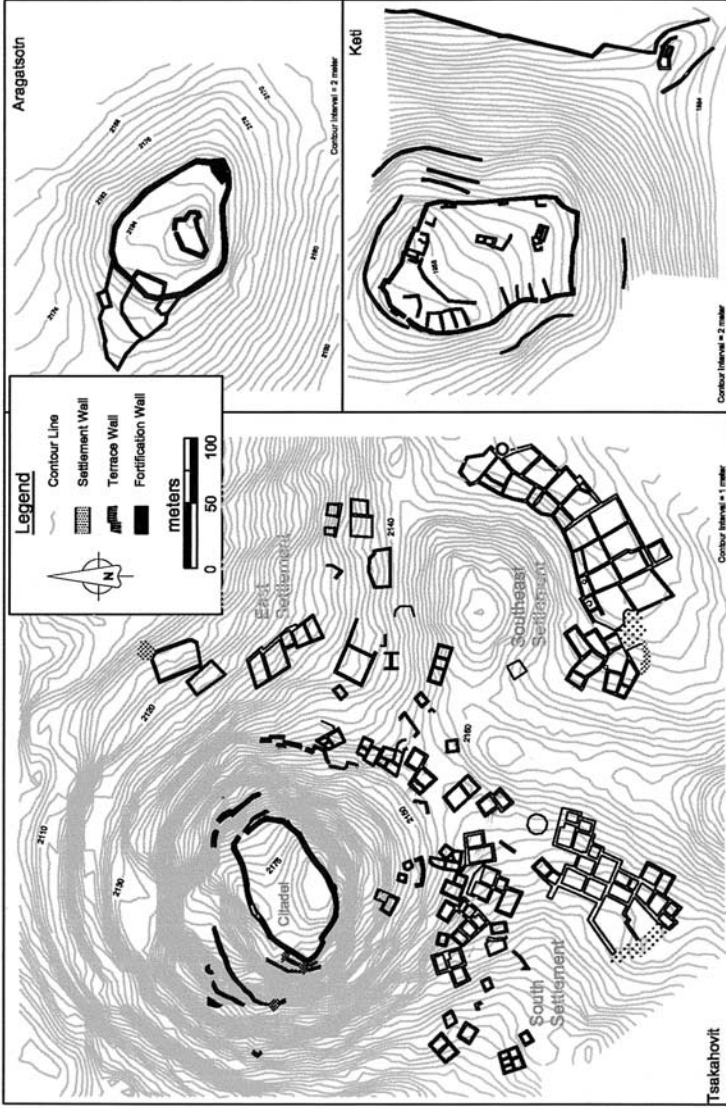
Aragatsotn

2192

2184

2176

2168

2216

2212

2180

2180

2176

Contour Interval = 2 meter

Keti

1894

1884

Contour Interval = 2 meter

Legend

Contour Line

Settlement Wall

Terrace Wall

Fortification Wall

N

meters

0

50

100

2110

2120

2130

2140

East Settlement

Citadel

2175

2150

2160

Southeast Settlement

South Settlement

Tsakahovit

Contour Interval = 1 meter